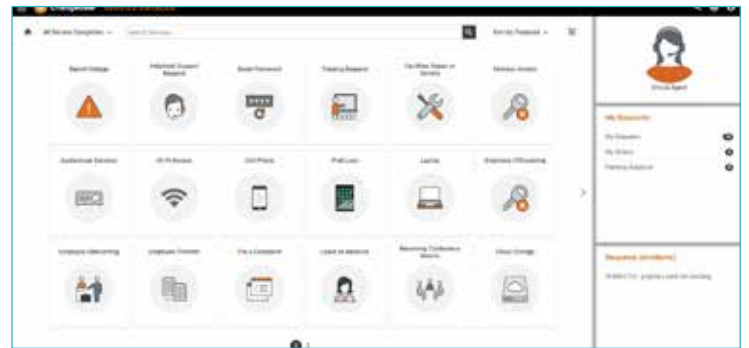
All Service Categories

Search Services

Sort by Featured

Report Outage

Interface Support Request

Reset Password

Training Request

Facilities Repair or Service

Service Access

Audio/Visual Services

Wi-Fi Access

Cell Phone

iPad Loan

Laptop

Employee Offboarding

Employee Onboarding

Employee Transfer

File a Complaint

Leave of Absence

Reserving Conference Rooms

Cloud Storage

Service Agent

My Requests

My Requests

My Orders

Pending Approval

Requests (Incidents)

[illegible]